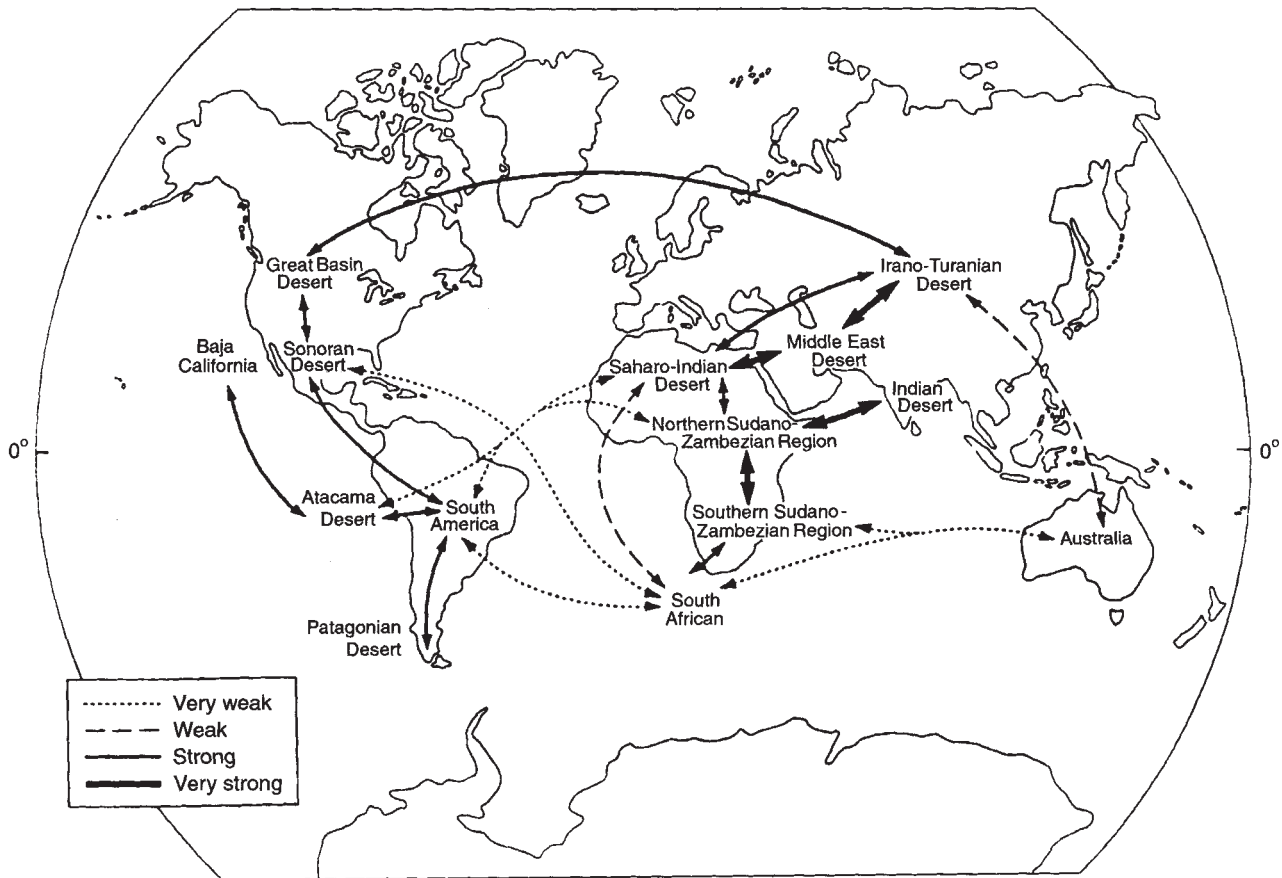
Great Basin Desert

Irano-Turanian Desert

Baja California

Sonoran Desert

Middle East Desert

Saharo-Indian Desert

Indian Desert

0°

Northern Sudano-Zambezian Region

0°

Atacama Desert

South America

Southern Sudano-Zambezian Region

Australia

South African

Patagonian Desert

Very weak
Weak
Strong
Very strong